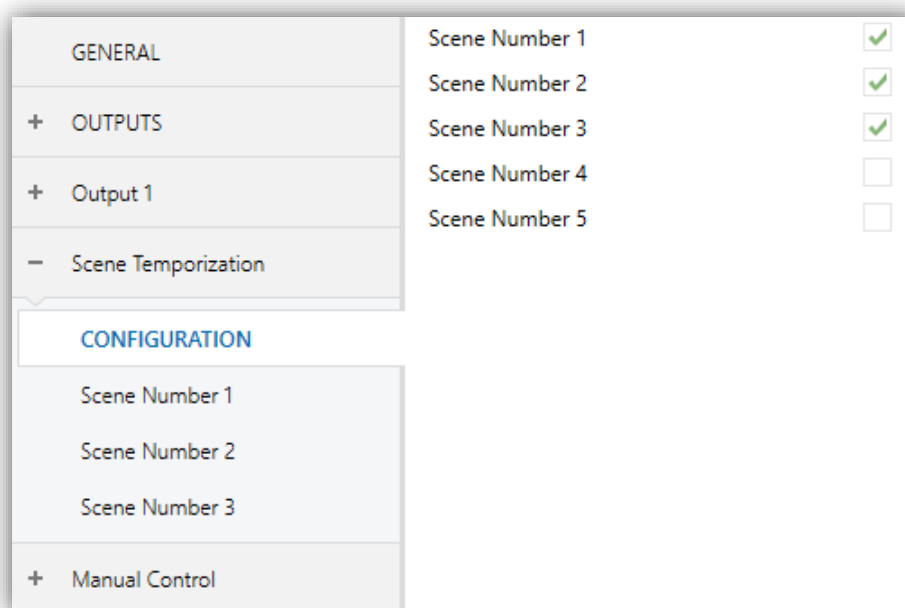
GENERAL

+ OUTPUTS

+ Output 1

− Scene Temporization

CONFIGURATION

Scene Number 1

Scene Number 2

Scene Number 3

+ Manual Control

Scene Number 1 ✓

Scene Number 2 ✓

Scene Number 3 ✓

Scene Number 4

Scene Number 5